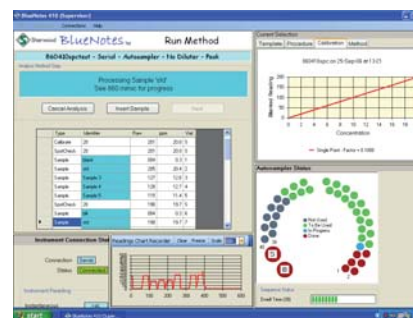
BlueNotes 410 (Supervisor)
Connection Help

Sherwood BlueNotes Run Method

860403spctest - Serial - Autosampler - No Dilutor - Peak

Analysis Method Data

Processing Sample 'std'
See 860 mimic for progress

Cancel Analysis Insert Sample Start

| Type | Identifier | Pos | ppm | Val |
|---|---|---|---|---|
| Calibrate | 20 | 201 | 20.0 | 5 |
| SpotCheck | 20 | 201 | 20.0 | 5 |
| Sample | blank | 204 | 0.3 | 1 |
| Sample | std | 205 | 20.4 | 2 |
| Sample | Sample 3 | 127 | 12.9 | 3 |
| Sample | Sample 4 | 128 | 12.7 | 4 |
| Sample | Sample 5 | 119 | 11.4 | 5 |
| SpotCheck | 20 | 201 | 19.7 | 5 |
| Sample | blk | 204 | 0.3 | 6 |
| Sample | std | 205 | 19.7 | 7 |

Instrument Connection Status

Connection Serial
Status Connected

Instrument Reading

Readings Chart Recorder Clear Freeze Scale

Current Selection
Template Procedure Calibration Method

860403spc on 29-Sep-05 at 13:21

Monitored Reading

Concentration

Single Point - Factor = 0.1000

Autosampler Status

Not Used
To Be Used
In Progress
Done

Sequence Status
Elapsed Time (00)

start BlueNotes 410 (Super...